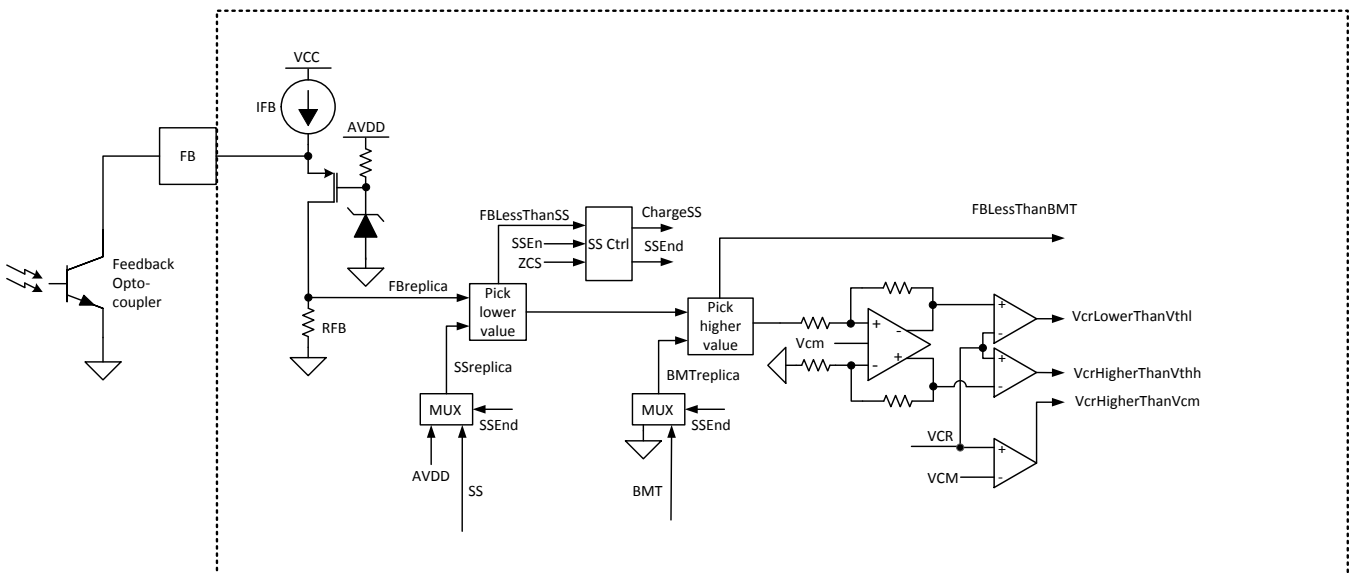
VCC
IFB
AVDD
FB
FBLessThanSS
SSEn
ZCS
SS Ctrl
ChargeSS
SSEnd
FBLessThanBMT
Feedback Opto-coupler
FBreplica
RFB
Pick lower value
SSreplica
MUX
SSEnd
AVDD
SS
Pick higher value
BMTreplica
MUX
SSEnd
BMT
Vcm
+
-
+
-
+
-
VcrLowerThanVthl
+
-
VcrHigherThanVthh
VcrHigherThanVcm
VCR
+
VCM
-